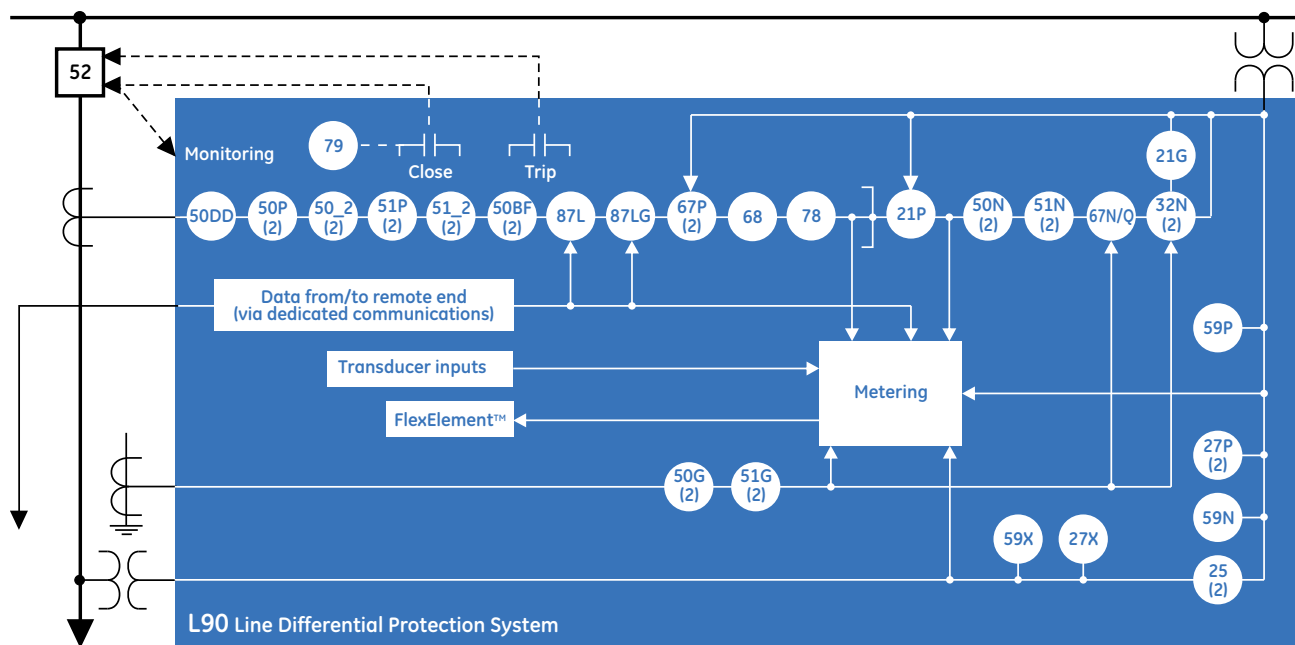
52

Monitoring

79

Close

Trip

21G

50DD

50P (2)

50_2 (2)

51P (2)

51_2 (2)

50BF (2)

87L

87LG

67P (2)

68

78

21P

50N (2)

51N (2)

67N/Q

32N (2)

Data from/to remote end (via dedicated communications)

59P

Transducer inputs

Metering

FlexElement™

27P (2)

50G (2)

51G (2)

59N

59X

27X

25 (2)

L90 Line Differential Protection System